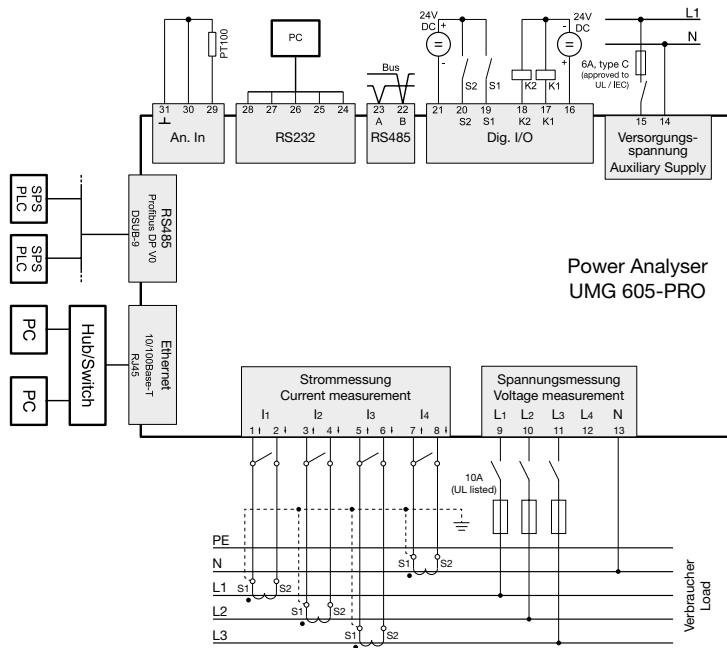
PT100
PC
24V DC
+
-
24V DC
+
-
L1
N
Bus
S2 S1
K2 K1
6A, type C (approved to UL / IEC)
31 30 29
28 27 26 25 24
23 22
A B
21 20 19
S2 S1
18 17 16
K2 K1
15 14
An. In
RS232
RS485
Dig. I/O
Versorgungs-spannung Auxiliary Supply
SPS PLC
SPS PLC
RS485 Profibus DP V0 DSUB-9
Power Analyser UMG 605-PRO
PC
PC
Hub/Switch
Ethernet 10/100Base-T RJ45
Strommessung Current measurement
I1 I2 I3 I4
1 2 3 4 5 6 7 8
Spannungsmessung Voltage measurement
L1 L2 L3 L4 N
9 10 11 12 13
10A (UL listed)
PE
N
L1
L2
L3
S1 S2
S1 S2
S1 S2
S1 S2
Verbraucher Load